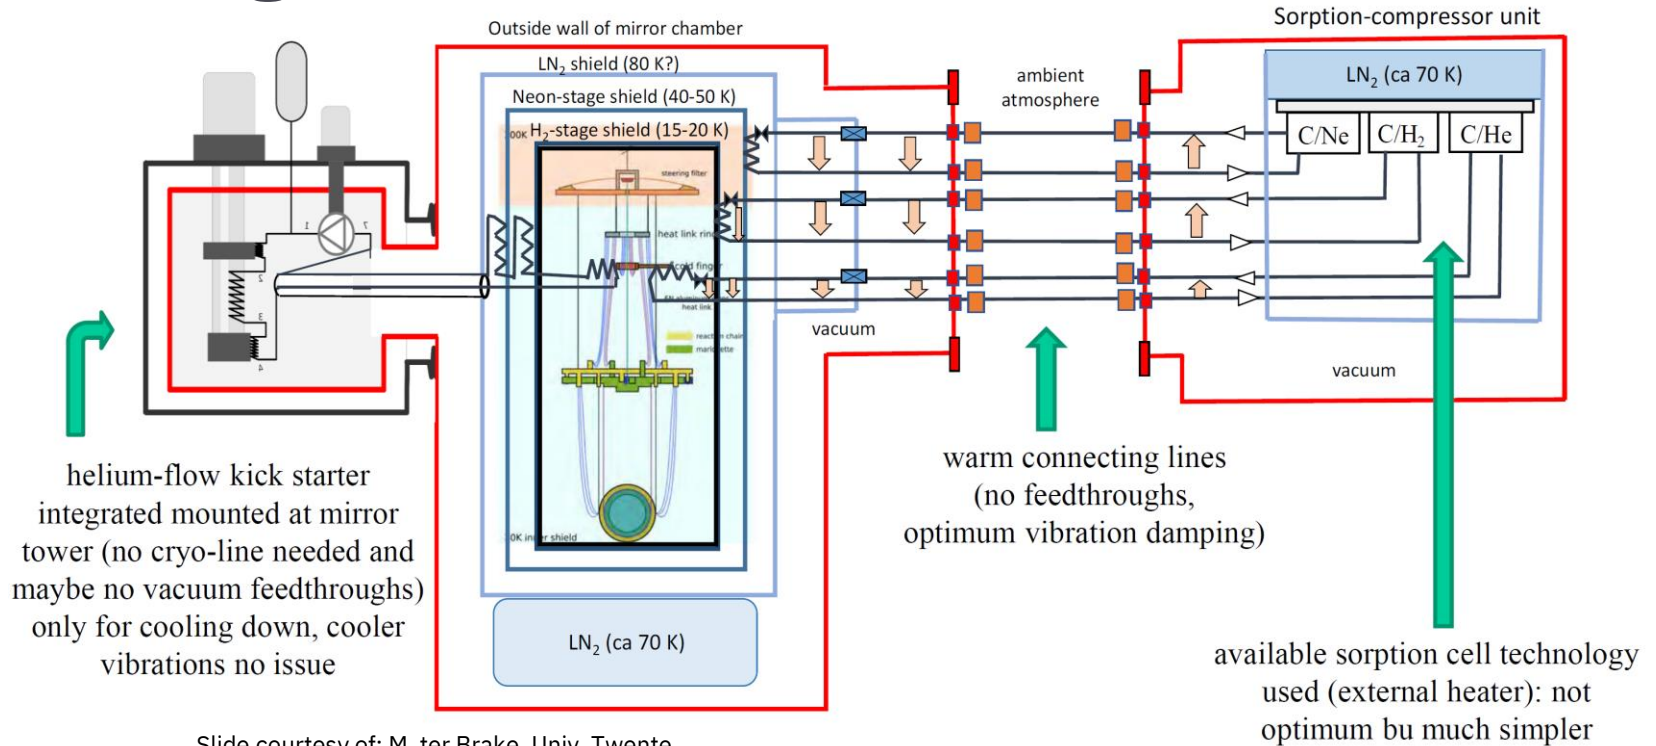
Outside wall of mirror chamber

Sorption-compressor unit

$LN_2$ shield (80 K?)

Neon-stage shield (40-50 K)

$H_2$-stage shield (15-20 K)

ambient atmosphere

$LN_2$ (ca 70 K)

C/Ne

C/$H_2$

C/He

steering filter

heat link ring

cold finger

heat link

reaction chain

marionette

vacuum

vacuum

inner shield

$LN_2$ (ca 70 K)

helium-flow kick starter integrated mounted at mirror tower (no cryo-line needed and maybe no vacuum feedthroughs) only for cooling down, cooler vibrations no issue

warm connecting lines (no feedthroughs, optimum vibration damping)

available sorption cell technology used (external heater): not optimum bu much simpler

Slide courtesy of: M. ter Brake, Univ. Twente